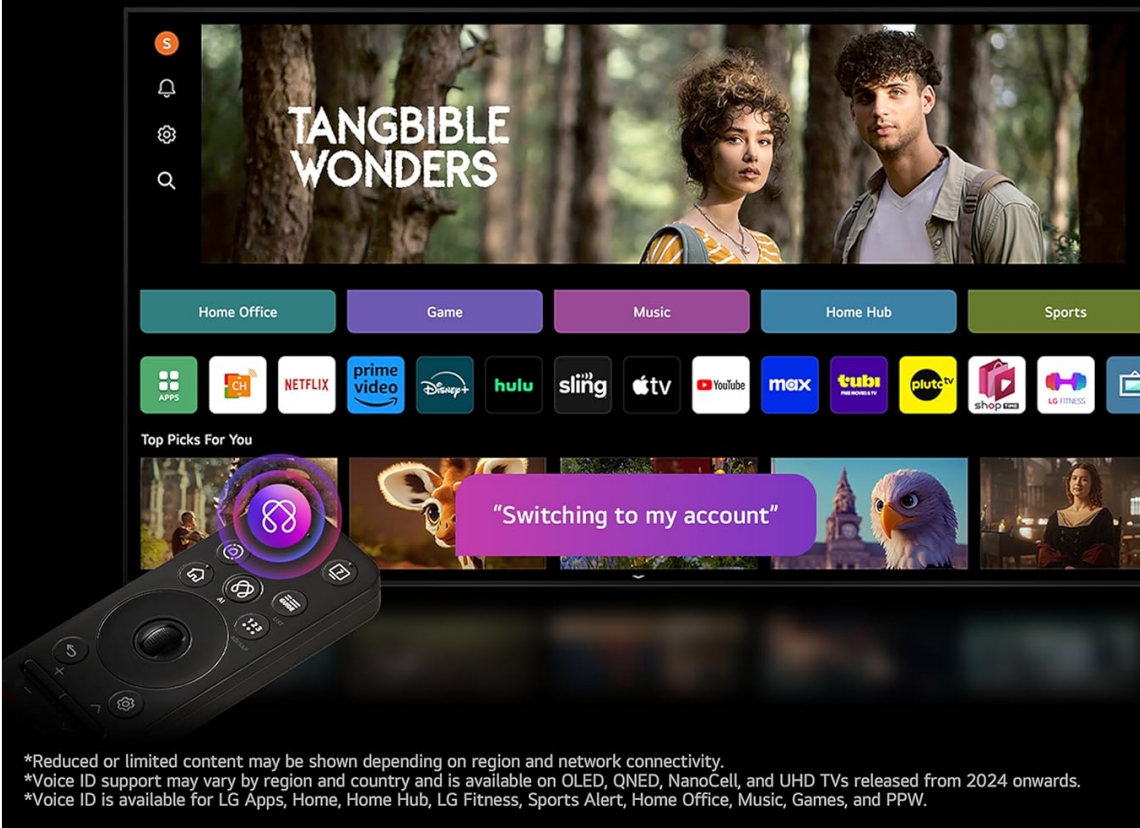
S

TANGBIBLE WONDERS

Home Office
Game
Music
Home Hub
Sports

APPS
CH
NETFLIX
prime video
Disney+
hulu
sling
tv
YouTube
max
tubi
FREE MOVIES & TV
plutotv
shop time
LG FITNESS

Top Picks For You

"Switching to my account"

AI

*Reduced or limited content may be shown depending on region and network connectivity.
*Voice ID support may vary by region and country and is available on OLED, QNED, NanoCell, and UHD TVs released from 2024 onwards.
*Voice ID is available for LG Apps, Home, Home Hub, LG Fitness, Sports Alert, Home Office, Music, Games, and PPW.